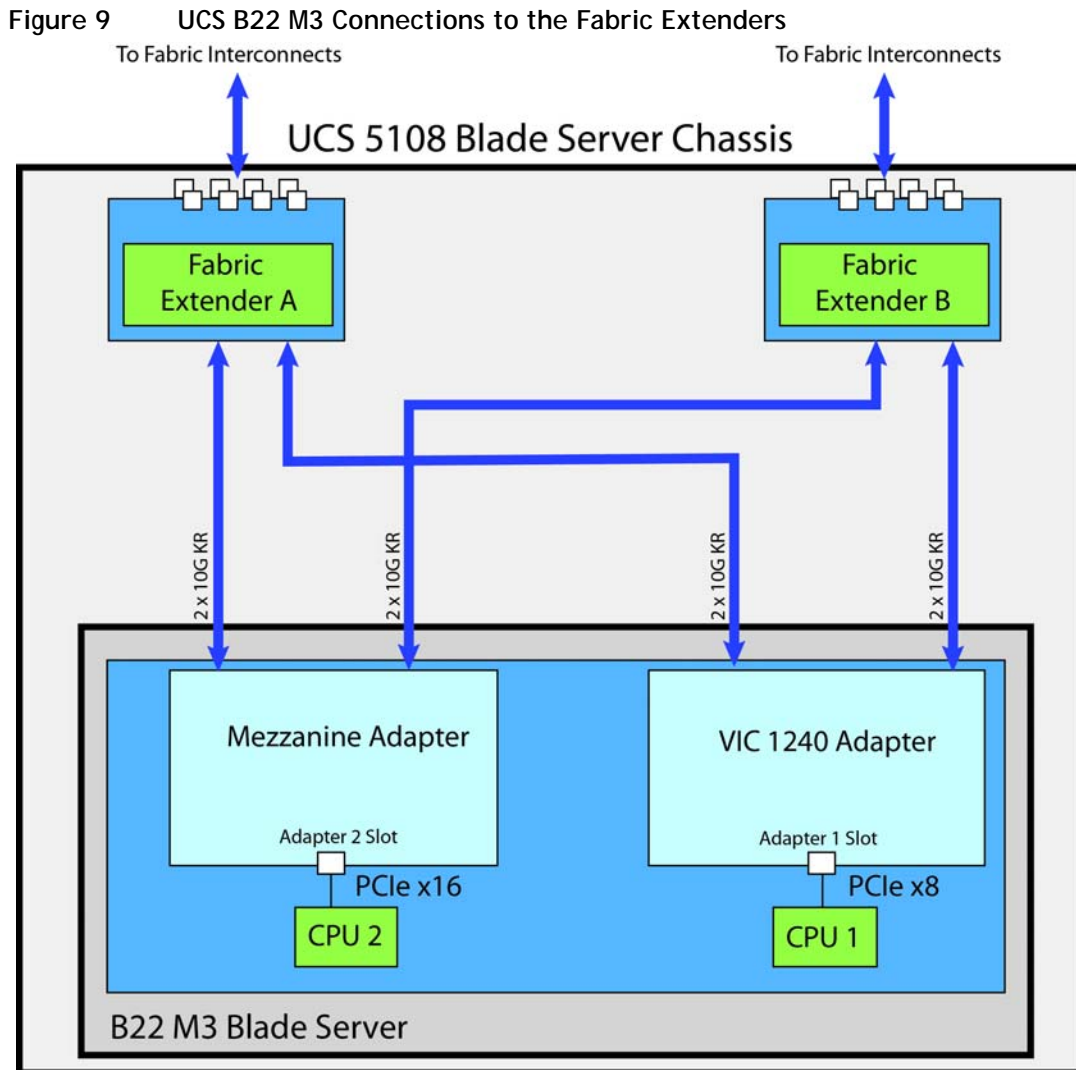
Figure 9 UCS B22 M3 Connections to the Fabric Extenders

To Fabric Interconnects

To Fabric Interconnects

UCS 5108 Blade Server Chassis

Fabric Extender A

Fabric Extender B

2 x 10G KR

2 x 10G KR

2 x 10G KR

2 x 10G KR

Mezzanine Adapter

Adapter 2 Slot

PCIe x16

CPU 2

VIC 1240 Adapter

Adapter 1 Slot

PCIe x8

CPU 1

B22 M3 Blade Server